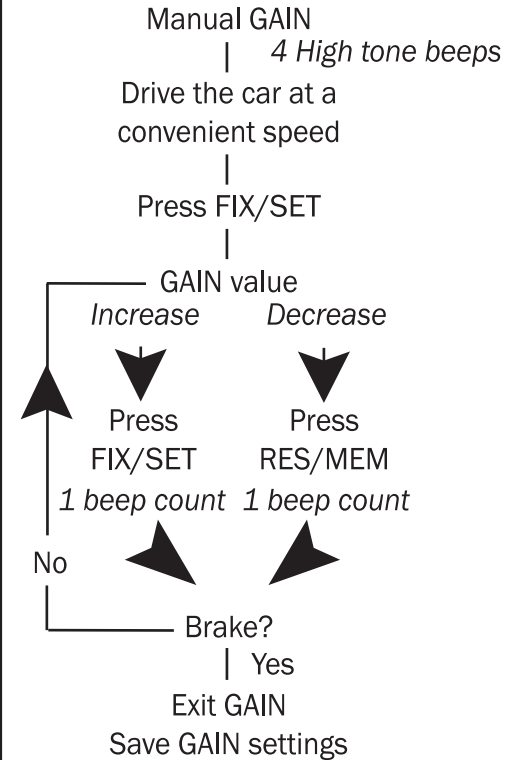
Manual GAIN

4 High tone beeps

Drive the car at a convenient speed

Press FIX/SET

GAIN value

Increase

Decrease

Press FIX/SET

1 beep count

Press RES/MEM

1 beep count

No

Brake?

Yes

Exit GAIN

Save GAIN settings